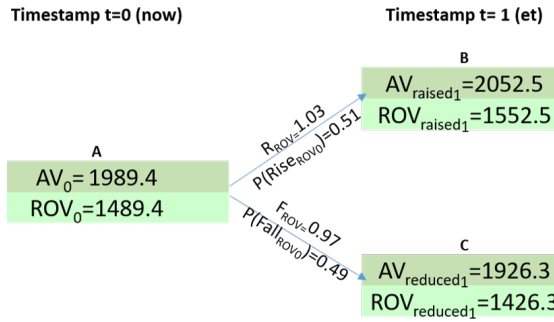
Timestamp t=0 (now)

Timestamp t= 1 (et)

A

$AV_0$= 1989.4

$ROV_0$=1489.4

$R_{ROV}$=1.03

P($Rise_{ROV0}$)=0.51

$F_{ROV}$=0.97

P($Fall_{ROV0}$)=0.49

B

$AV_{raised_1}$=2052.5

$ROV_{raised_1}$=1552.5

C

$AV_{reduced_1}$=1926.3

$ROV_{reduced_1}$=1426.3